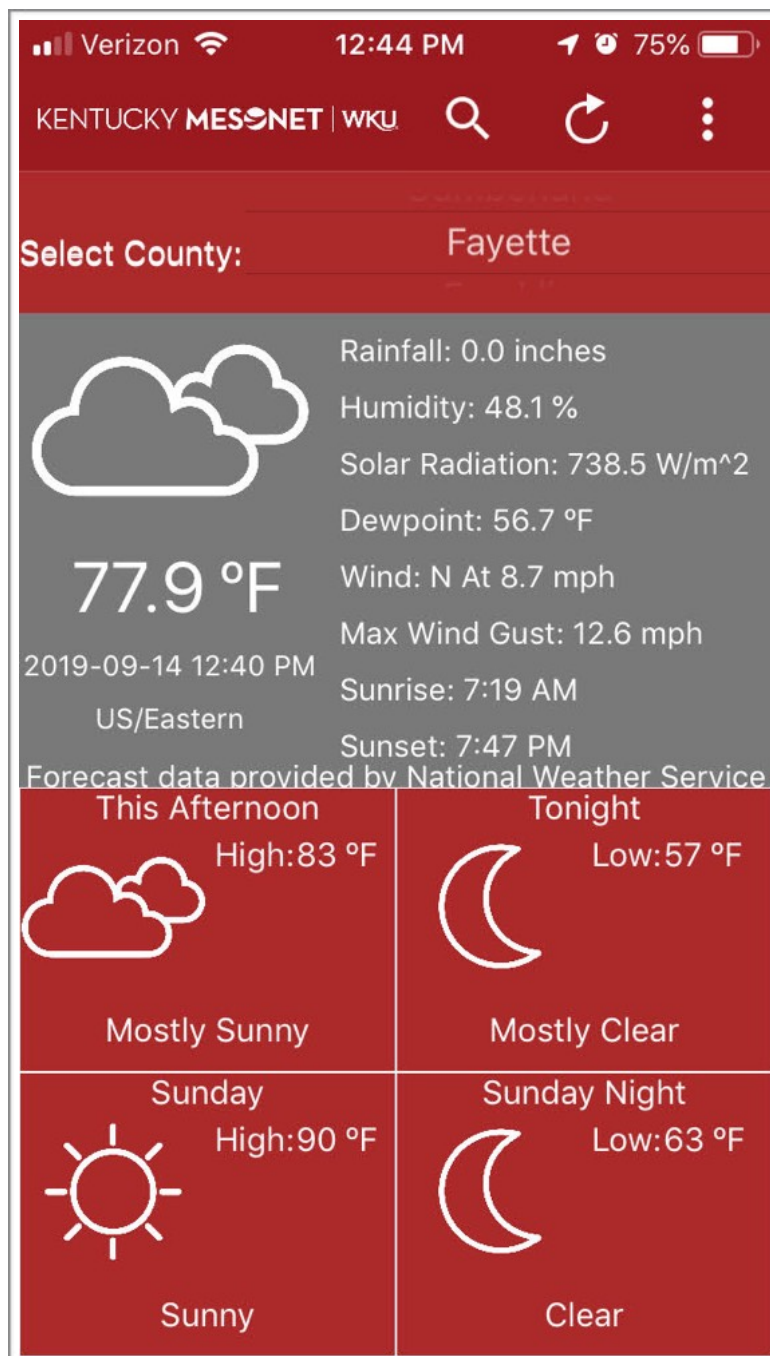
Verizon 12:44 PM 75%

KENTUCKY MESONET | WKU

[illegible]
Select County: Fayette
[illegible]

77.9 ºF
2019-09-14 12:40 PM
US/Eastern

Rainfall: 0.0 inches
Humidity: 48.1 %
Solar Radiation: 738.5 W/m^2
Dewpoint: 56.7 ºF
Wind: N At 8.7 mph
Max Wind Gust: 12.6 mph
Sunrise: 7:19 AM
Sunset: 7:47 PM

Forecast data provided by National Weather Service

This Afternoon
High:83 ºF
Mostly Sunny

Tonight
Low:57 ºF
Mostly Clear

Sunday
High:90 ºF
Sunny

Sunday Night
Low:63 ºF
Clear